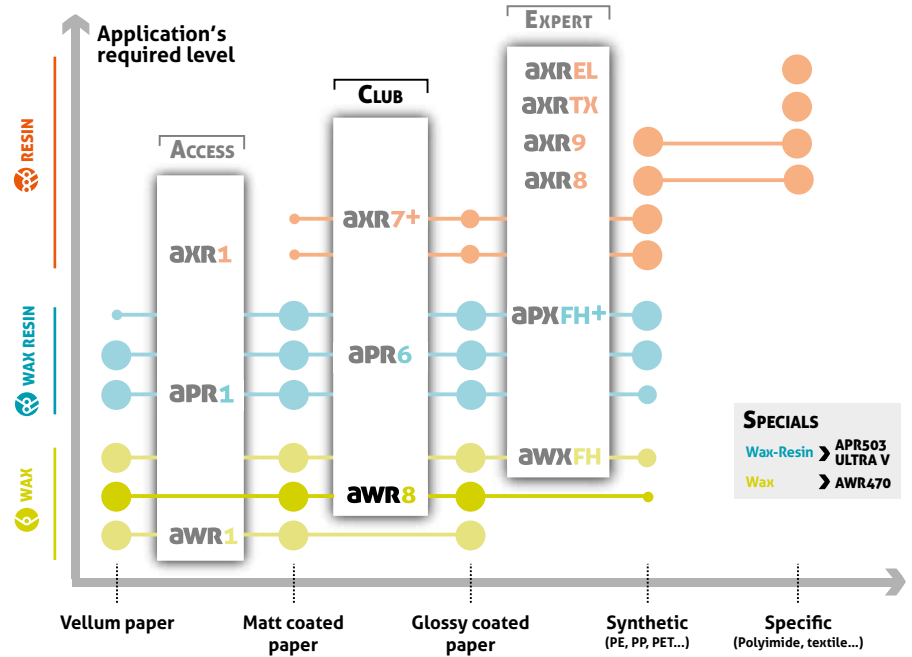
Application's required level

RESIN

WAX RESIN

WAX

ACCESS

aXR1

aPR1

aWR1

CLUB

aXR7+

aPR6

aWR8

EXPERT

aXREL

aXRTX

aXR9

aXR8

aPXFH+

aWXFH

SPECIALS

Wax-Resin APR503 ULTRA V

Wax AWR470

Vellum paper

Matt coated paper

Glossy coated paper

Synthetic (PE, PP, PET...)

Specific (Polyimide, textile...)